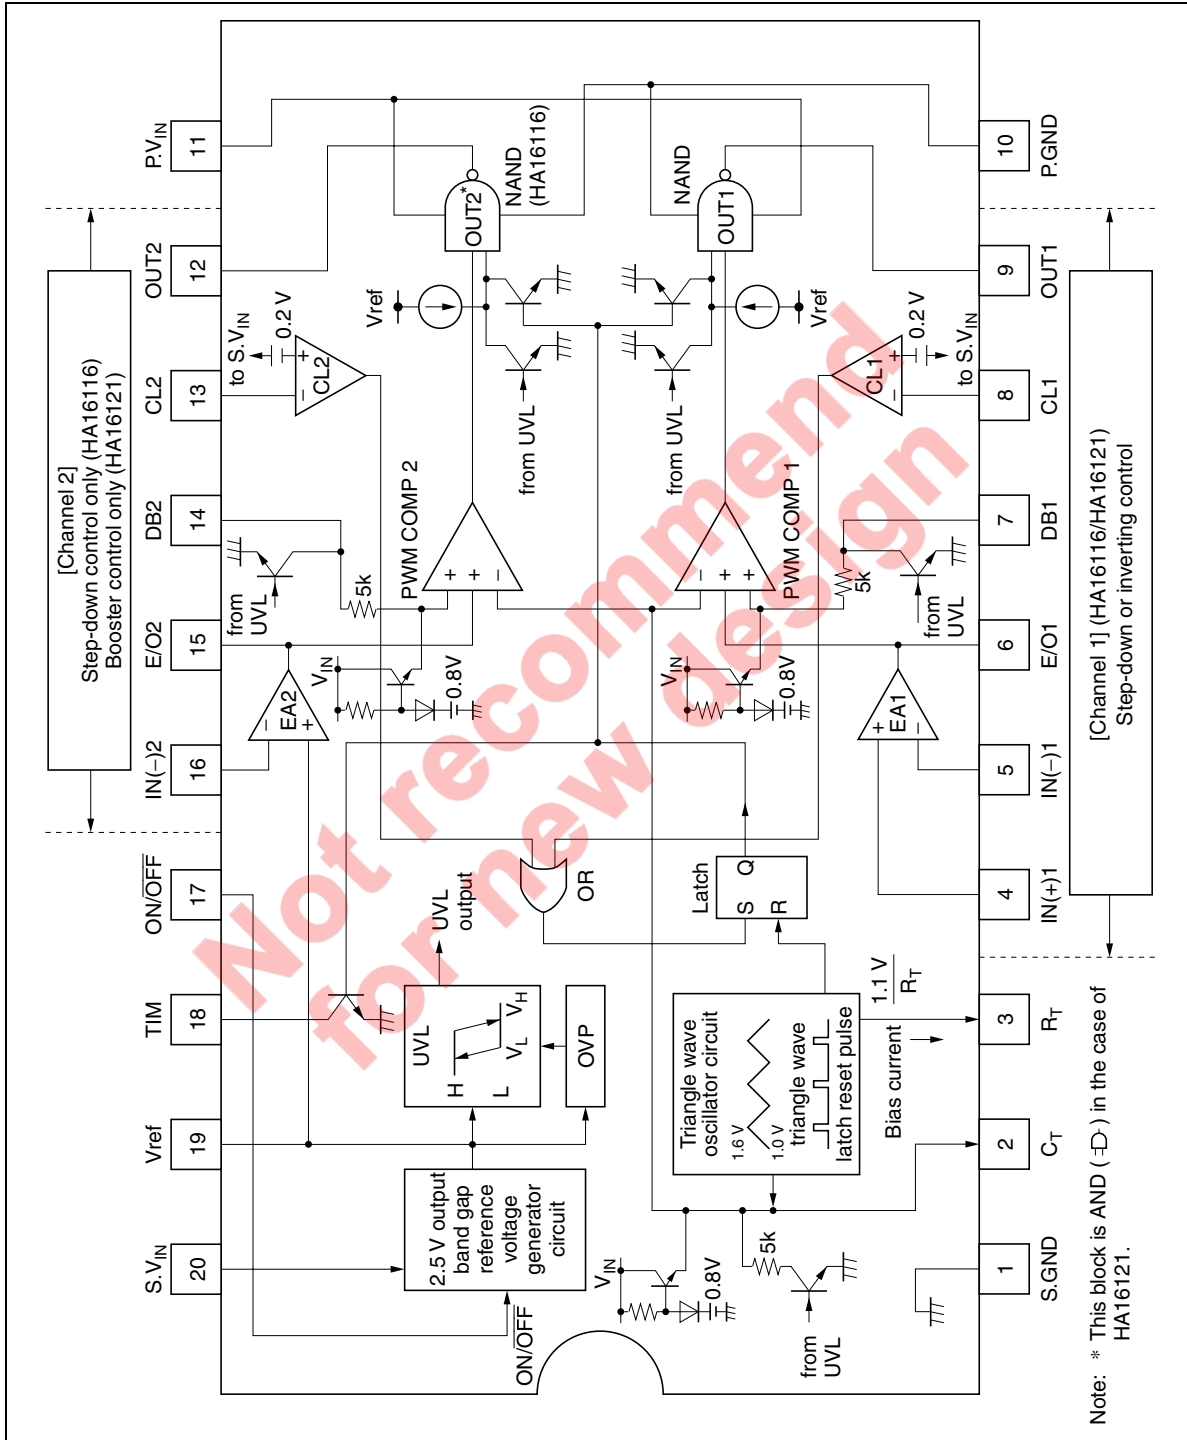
P.V$_{IN}$ 11
OUT2 12
CL2 13
DB2 14
E/O2 15
IN(−)2 16
ON/$\overline{OFF}$ 17
TIM 18
Vref 19
S.V$_{IN}$ 20

10 P.GND
9 OUT1
8 CL1
7 DB1
6 E/O1
5 IN(−)1
4 IN(+)1
3 R$_T$
2 C$_T$
1 S.GND

[Channel 2]
Step-down control only (HA16116)
Booster control only (HA16121)

[Channel 1] (HA16116/HA16121)
Step-down or inverting control

NAND (HA16116)
OUT2*
NAND
OUT1
Vref
Vref
0.2 V
to S.V$_{IN}$
CL2
0.2 V
to S.V$_{IN}$
CL1
from UVL
from UVL
PWM COMP 2
PWM COMP 1
from UVL
5k
from UVL
5k
EA2
EA1
V$_{IN}$
0.8V
V$_{IN}$
0.8V
UVL output
OR
Latch
Q
S
R
UVL
H
L
V$_L$
V$_H$
OVP
$\frac{1.1 V}{R_T}$
Bias current
Triangle wave oscillator circuit
1.6 V
1.0 V
triangle wave
latch reset pulse
2.5 V output band gap reference voltage generator circuit
ON/$\overline{OFF}$
V$_{IN}$
0.8V
5k
from UVL

Not recommend for new design

Note: * This block is AND ( ) in the case of HA16121.